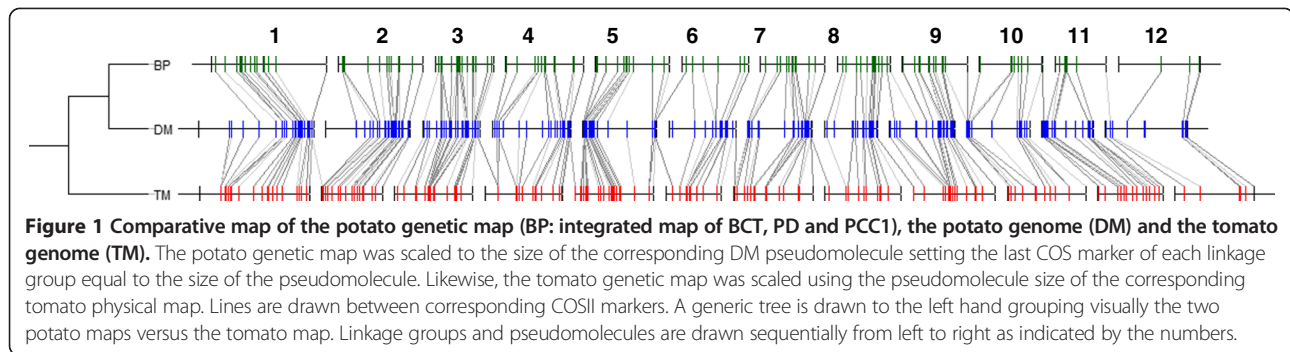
1 2 3 4 5 6 7 8 9 10 11 12

BP

DM

TM

**Figure 1 Comparative map of the potato genetic map (BP: integrated map of BCT, PD and PCC1), the potato genome (DM) and the tomato genome (TM).** The potato genetic map was scaled to the size of the corresponding DM pseudomolecule setting the last COS marker of each linkage group equal to the size of the pseudomolecule. Likewise, the tomato genetic map was scaled using the pseudomolecule size of the corresponding tomato physical map. Lines are drawn between corresponding COSII markers. A generic tree is drawn to the left hand grouping visually the two potato maps versus the tomato map. Linkage groups and pseudomolecules are drawn sequentially from left to right as indicated by the numbers.